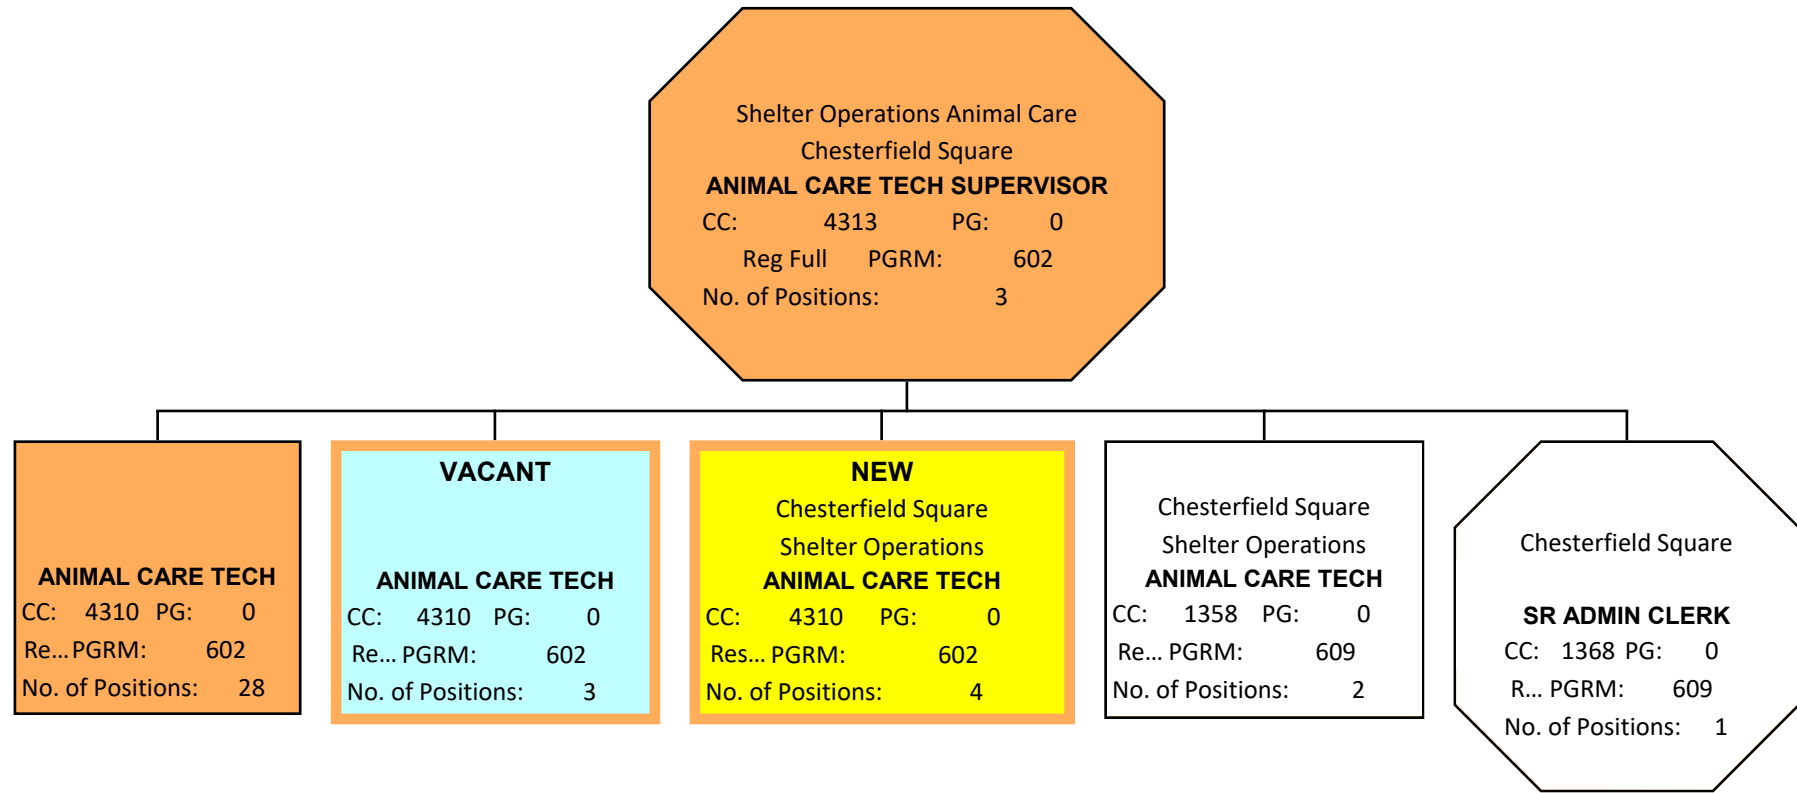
Shelter Operations Animal Care
Chesterfield Square
ANIMAL CARE TECH SUPERVISOR
CC: 4313 PG: 0
Reg Full PGRM: 602
No. of Positions: 3

ANIMAL CARE TECH
CC: 4310 PG: 0
Re... PGRM: 602
No. of Positions: 28

VACANT
ANIMAL CARE TECH
CC: 4310 PG: 0
Re... PGRM: 602
No. of Positions: 3

NEW
Chesterfield Square
Shelter Operations
ANIMAL CARE TECH
CC: 4310 PG: 0
Res... PGRM: 602
No. of Positions: 4

Chesterfield Square
Shelter Operations
ANIMAL CARE TECH
CC: 1358 PG: 0
Re... PGRM: 609
No. of Positions: 2

Chesterfield Square
SR ADMIN CLERK
CC: 1368 PG: 0
R... PGRM: 609
No. of Positions: 1